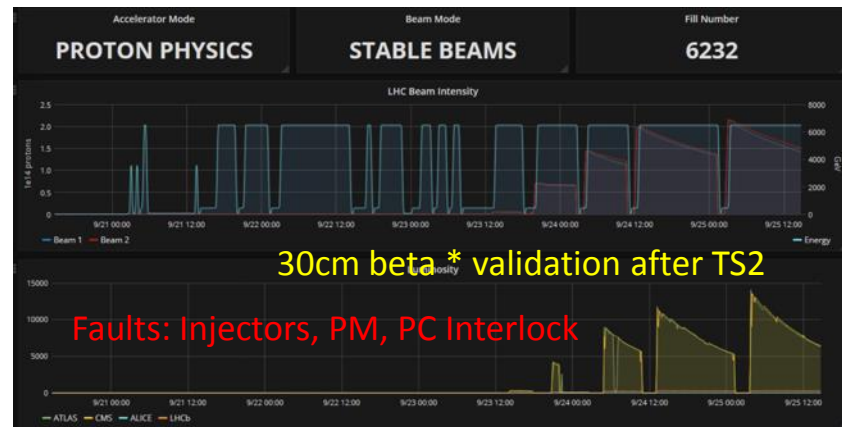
Accelerator Mode
PROTON PHYSICS

Beam Mode
STABLE BEAMS

Fill Number
6232

LHC Beam Intensity

2.5
2.0
1.5
1.0
0.5
0

1e14 protons

8000
6000
4000
2000
0

GeV

9/21 00:00
9/21 12:00
9/22 00:00
9/22 12:00
9/23 00:00
9/23 12:00
9/24 00:00
9/24 12:00
9/25 00:00
9/25 12:00

— Beam 1 — Beam 2

— Energy

30cm beta * validation after TS2

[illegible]nosity

15000
10000
5000
0

Faults: Injectors, PM, PC Interlock

9/21 00:00
9/21 12:00
9/22 00:00
9/22 12:00
9/23 00:00
9/23 12:00
9/24 00:00
9/24 12:00
9/25 00:00
9/25 12:00

— ATLAS — CMS — ALICE — LHCb